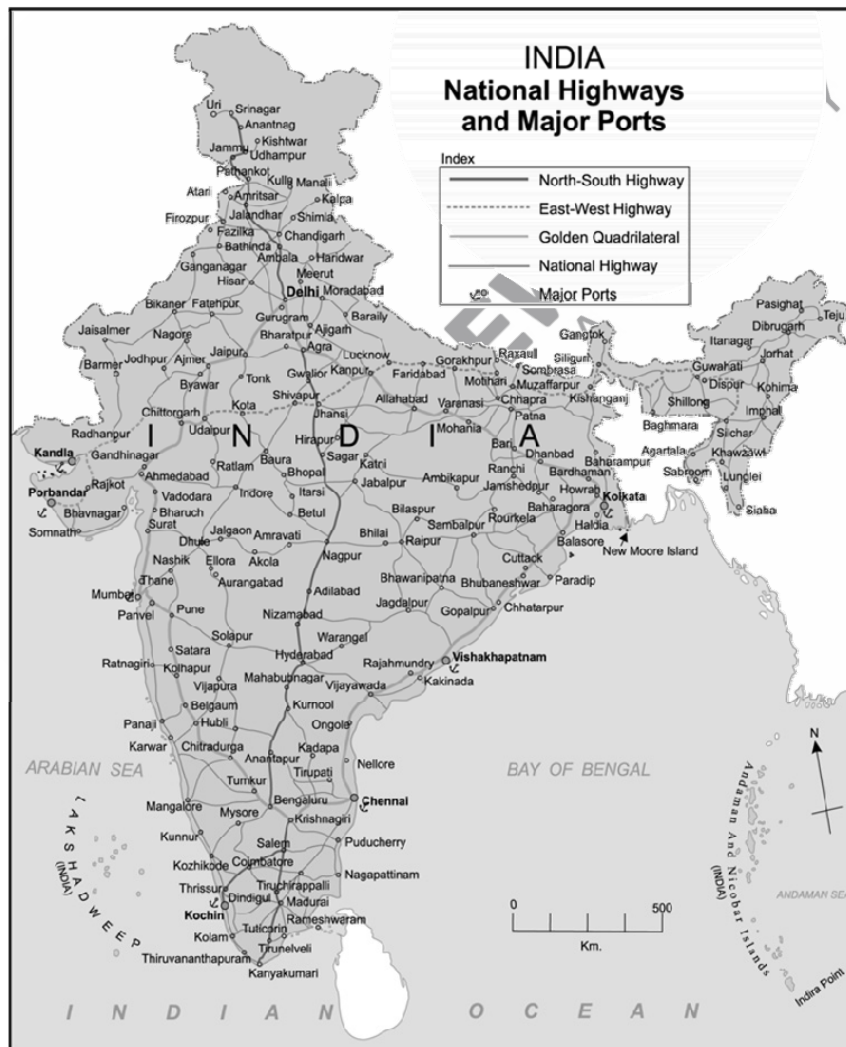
INDIA
National Highways and Major Ports

Index
North-South Highway
East-West Highway
Golden Quadrilateral
National Highway
Major Ports

Uri
Srinagar
Anantnag
Kishtwar
Jammu
Udhampur
Pathankot
Kullu
Manali
Atari
Amritsar
Kalpa
Firozpur
Jalandhar
Shimla
Fezilka
Chandigarh
Bathinda
Ambala
Haridwar
Ganganagar
Meerut
Hisar
Delhi
Moradabad
Bikaner
Fatehpur
Gurugram
Barailly
Jaisalmer
Nagore
Bharatpur
Aligarh
Barmer
Jodhpur
Ajmer
Jaipur
Agra
Lucknow
Gorakhpur
Raxaul
Siliguri
Ganptok
Pasighat
Dibrugarh
Tezu
Itanagar
Jorhat
Sonbrasa
Guwahati
Dispur
Kohima
Byawar
Tonk
Gwalior
Kanpur
Faridabad
Motihari
Muzaffarpur
Kishanganj
Shillong
Imphal
Chittorgarh
Kota
Shivapur
Allahabad
Varanasi
Chhapra
Patna
Baghmara
Silchar
Radhanpur
Udaipur
Jhansi
Mohania
Agartala
Khawzawl
Kandla
Gandhinagar
I N D I A
Hirapur
Bari
Dhanbad
Baharampur
Sabroom
Lunglei
Rajkot
Ahmedabad
Ratlam
Baura
Bhopal
Sagar
Katni
Ranchi
Bardhaman
Porbandar
Vadodara
Indore
Itarsi
Jabalpur
Ambikapur
Jamshedpur
Howrah
Kolkata
Bhavnagar
Bharuch
Betul
Baharagora
Siaha
Somnath
Surat
Bilaspur
Sambalpur
Rourkela
Haldia
Jalgaon
Amravati
Dhule
Bhilai
Raipur
Balasore
New Moore Island
Nashik
Ellora
Akola
Nagpur
Cuttack
Thane
Aurangabad
Paradip
Mumbai
Adilabad
Bhawanipatna
Bhubaneshwar
Panvel
Pune
Nizamabad
Jagdalpur
Gopalpur
Chhatarpur
Satara
Solapur
Warangal
Ratnagiri
Kolhapur
Hyderabad
Rajahmundry
Vishakhapatnam
Vijapura
Mahabubnagar
Vijayawada
Kakinada
Belgaum
Panaji
Hubli
Kurnool
Ongole
Karwar
Chitradurga
Kadapa
Nellore
ARABIAN SEA
Anantapur
BAY OF BENGAL
Tumkur
Tirupati
Mangalore
Mysore
Bengaluru
Chennai
Krishnagiri
Kunnur
Salem
Puducherry
LAKSHADWEEP (INDIA)
Kozhikode
Coimbatore
Thrissur
Tiruchirappalli
Nagapattinam
Dindigul
Kochin
Madurai
Rameshwaram
Tuticorin
Kolam
Tirunelveli
Thiruvananthapuram
Kanyakumari
0
500
Km.
N
Andaman And Nicobar Islands (INDIA)
ANDAMAN SEA
Indira Point
I N D I A N O C E A N